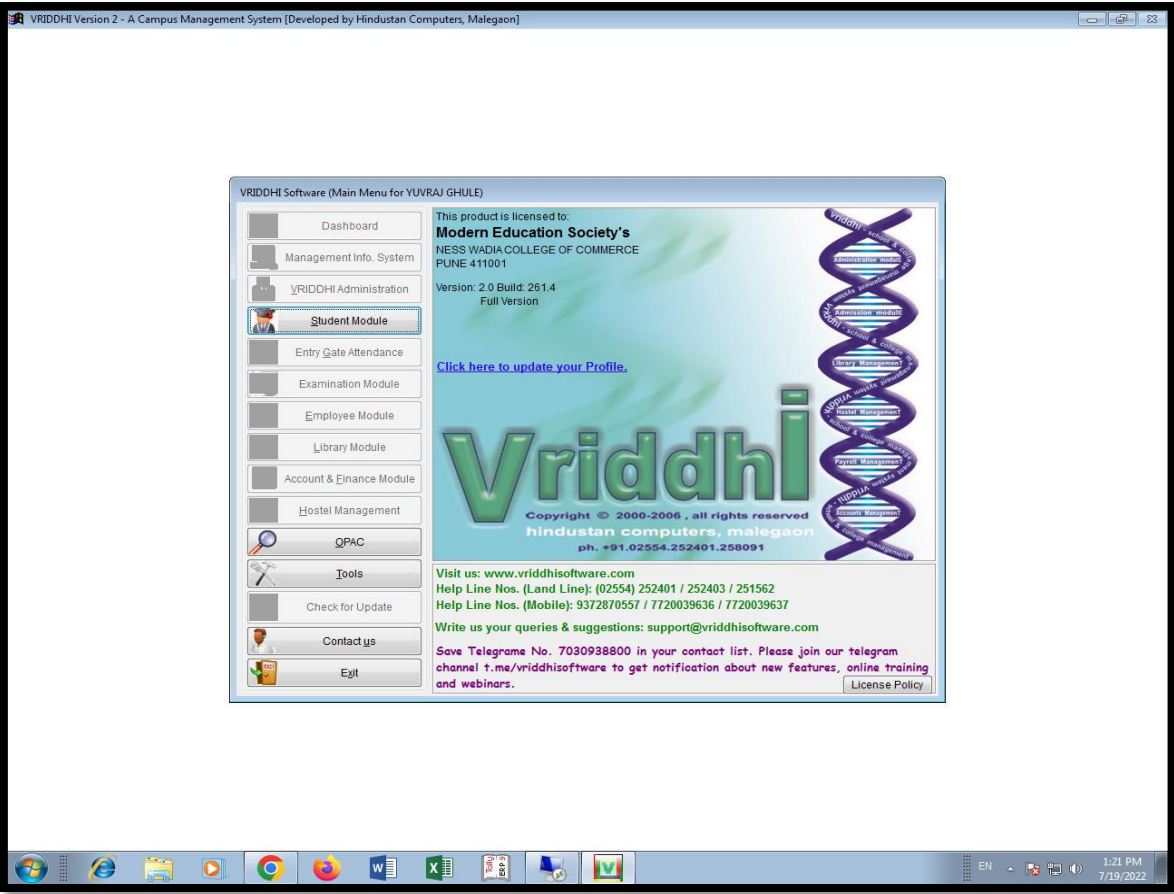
VRIDDHI Version 2 - A Campus Management System [Developed by Hindustan Computers, Malegaon]

VRIDDHI Software (Main Menu for YUVRAJ GHULE)

Dashboard
Management Info. System
VRIDDHI Administration
Student Module
Entry Gate Attendance
Examination Module
Employee Module
Library Module
Account & Finance Module
Hostel Management
OPAC
Tools
Check for Update
Contact us
Exit

This product is licensed to:
Modern Education Society's
NESS WADIA COLLEGE OF COMMERCE
PUNE 411001

Version: 2.0 Build: 261.4
Full Version

Click here to update your Profile.

Vriddhi

Copyright © 2000-2006 , all rights reserved
hindustan computers, malegaon
ph. +91.02554.252401.258091

vriddhi - school & college management system
Administration module
Admission module
Library Management
Hostel Management
Payroll Management
Accounts Management

Visit us: www.vriddhisoftware.com
Help Line Nos. (Land Line): (02554) 252401 / 252403 / 251562
Help Line Nos. (Mobile): 9372870557 / 7720039636 / 7720039637

Write us your queries & suggestions: support@vriddhisoftware.com

Save Telegrame No. 7030938800 in your contact list. Please join our telegram channel t.me/vriddhisoftware to get notification about new features, online training and webinars.

License Policy

EN
1:21 PM
7/19/2022